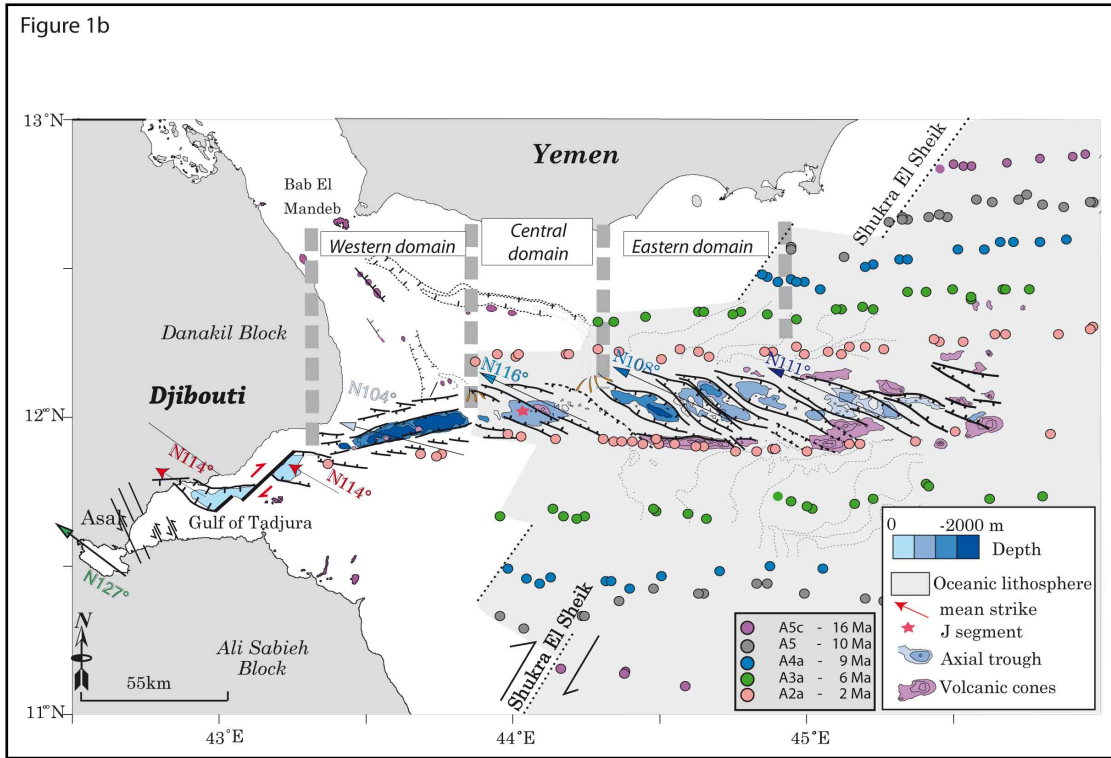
Figure 1b

13°N

Yemen

Bab El Mandeb

Shukra El Sheik

Western domain

Central domain

Eastern domain

Danakil Block

N116°

N108°

N111°

N104°

Djibouti

12°N

N114°

N114°

Asal

Gulf of Tadjura

N127°

0 -2000 m

Depth

Oceanic lithosphere

mean strike

J segment

Axial trough

Volcanic cones

N

Ali Sabieh Block

55km

Shukra El Sheik

| A5c | - | 16 Ma |
|---|---|---|
| A5 | - | 10 Ma |
| A4a | - | 9 Ma |
| A3a | - | 6 Ma |
| A2a | - | 2 Ma |

11°N

43°E

44°E

45°E